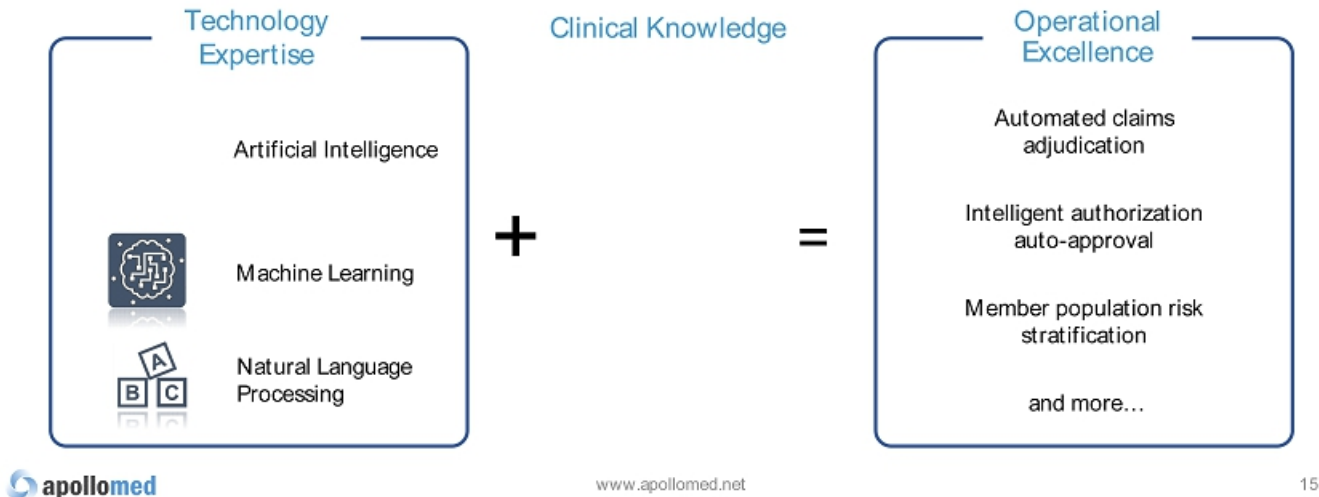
Technology Expertise

Artificial Intelligence

Machine Learning

A
B C

Natural Language Processing

+

Clinical Knowledge

=

Operational Excellence

Automated claims adjudication

Intelligent authorization auto-approval

Member population risk stratification

and more…

apollomed

www.apollomed.net

15